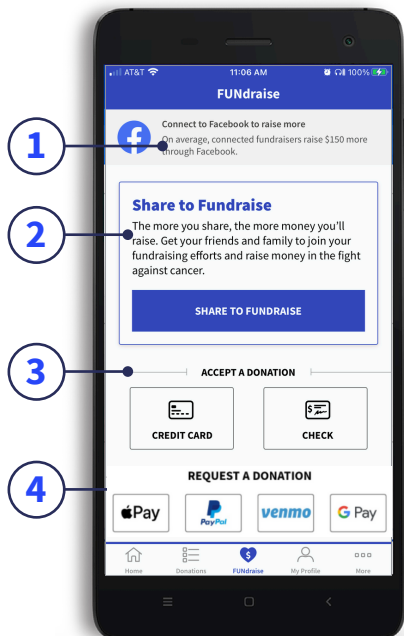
AT&T 11:06 AM 100%

FUNdraise

1

Connect to Facebook to raise more
On average, connected fundraisers raise $150 more through Facebook.

2

Share to Fundraise
The more you share, the more money you'll raise. Get your friends and family to join your fundraising efforts and raise money in the fight against cancer.

SHARE TO FUNDRAISE

3

ACCEPT A DONATION

CREDIT CARD

CHECK

4

REQUEST A DONATION

Pay

PayPal

venmo

G Pay

Home Donations FUNdraise My Profile More